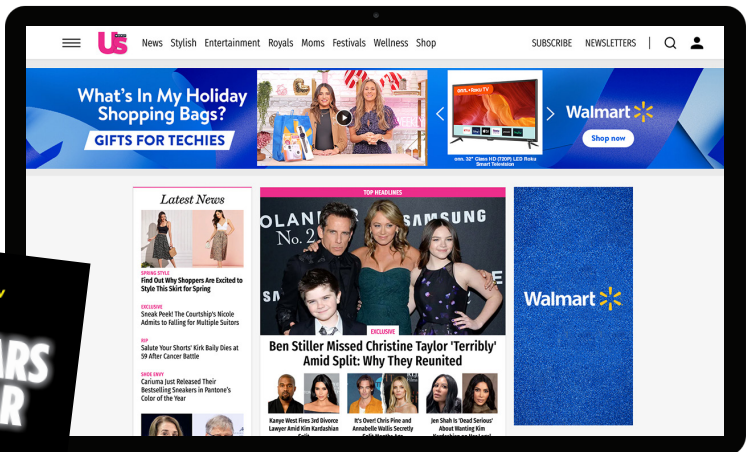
Us News Stylish Entertainment Royals Moms Festivals Wellness Shop SUBSCRIBE NEWSLETTERS

What's In My Holiday Shopping Bags? GIFTS FOR TECHIES

Walmart Shop now

onn. 32" Class HD (720P) LED Roku Smart Television

Latest News

SPRING STYLE
Find Out Why Shoppers Are Excited to Style This Skirt for Spring

EXCLUSIVE
Sneak Peek! The Courtship's Nicole Admits to Falling for Multiple Suitors

RIP
Salute Your Shorts' Kirk Baily Dies at 59 After Cancer Battle

SHOE ENVY
Cariuma Just Released Their Bestselling Sneakers in Pantone's Color of the Year

TOP HEADLINES

EXCLUSIVE

Ben Stiller Missed Christine Taylor 'Terribly' Amid Split: Why They Reunited

Kanye West Fires 3rd Divorce Lawyer Amid Kim Kardashian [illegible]

It's Over! Chris Pine and Annabelle Wallis Secretly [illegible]

Jen Shah Is 'Dead Serious' About Marking Kim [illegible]

Walmart

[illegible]ARS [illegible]R